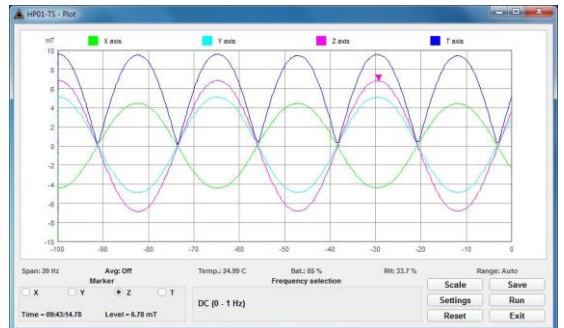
HP01-TS - Plot

mT
X axis
Y axis
Z axis
T axis

10
8
6
4
2
0
-2
-4
-6
-8
-10

-100
-90
-80
-70
-60
-50
-40
-30
-20
-10
0

Span: 20 Hz
Avg: Off
Temp.: 24.99 C
Bat.: 85 %
RH: 33.7 %
Range: Auto

Marker
X
Y
Z
T

Frequency selection
DC (0 - 1 Hz)

Time = 09:43:14.78
Level = 6.78 mT

Scale
Save
Settings
Run
Reset
Exit